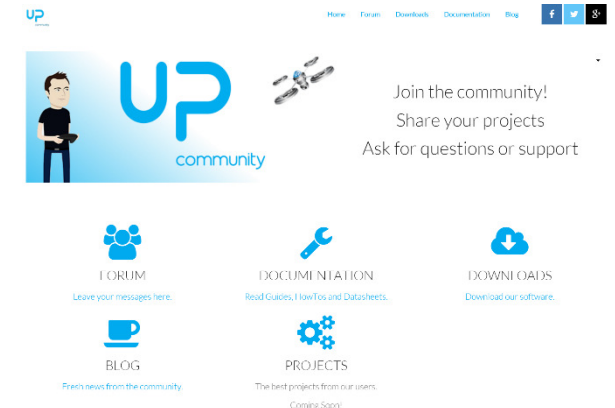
UP community

Home Forum Downloads Documentation Blog

f t g+

UP community

Join the community!
Share your projects
Ask for questions or support

FORUM
Leave your messages here.

DOCUMENTATION
Read Guides, HowTos and Datasheets.

DOWNLOADS
Download our software.

BLOG
Fresh news from the community.

PROJECTS
The best projects from our users.
Coming Soon!